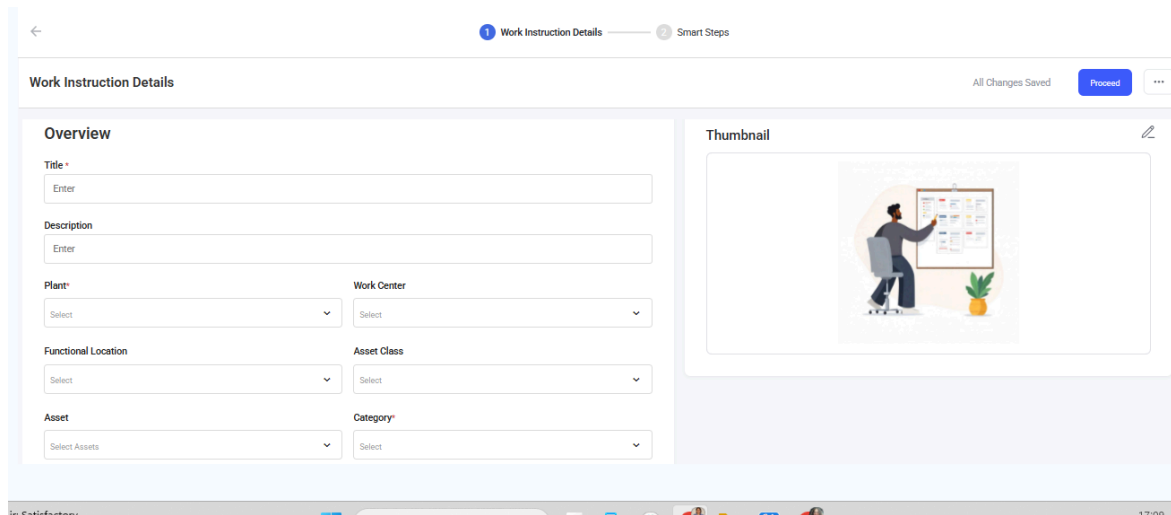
1 Work Instruction Details 2 Smart Steps

Work Instruction Details

All Changes Saved

Proceed

...

Overview

Title *

Enter

Description

Enter

Plant*

Select

Work Center

Select

Functional Location

Select

Asset Class

Select

Asset

Select Assets

Category*

Select

Thumbnail

ir: Satisfactory

17:09